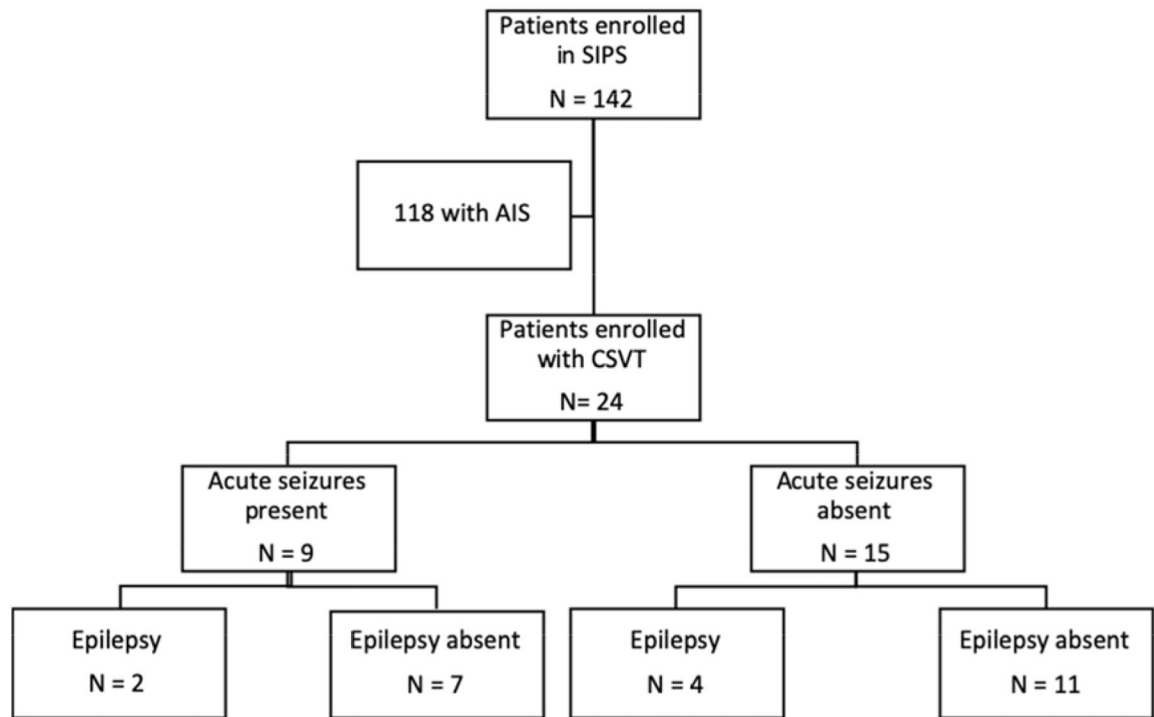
Patients enrolled in SIPS

N = 142

118 with AIS

Patients enrolled with CSVT

N= 24

Acute seizures present

N = 9

Acute seizures absent

N = 15

Epilepsy

N = 2

Epilepsy absent

N = 7

Epilepsy

N = 4

Epilepsy absent

N = 11